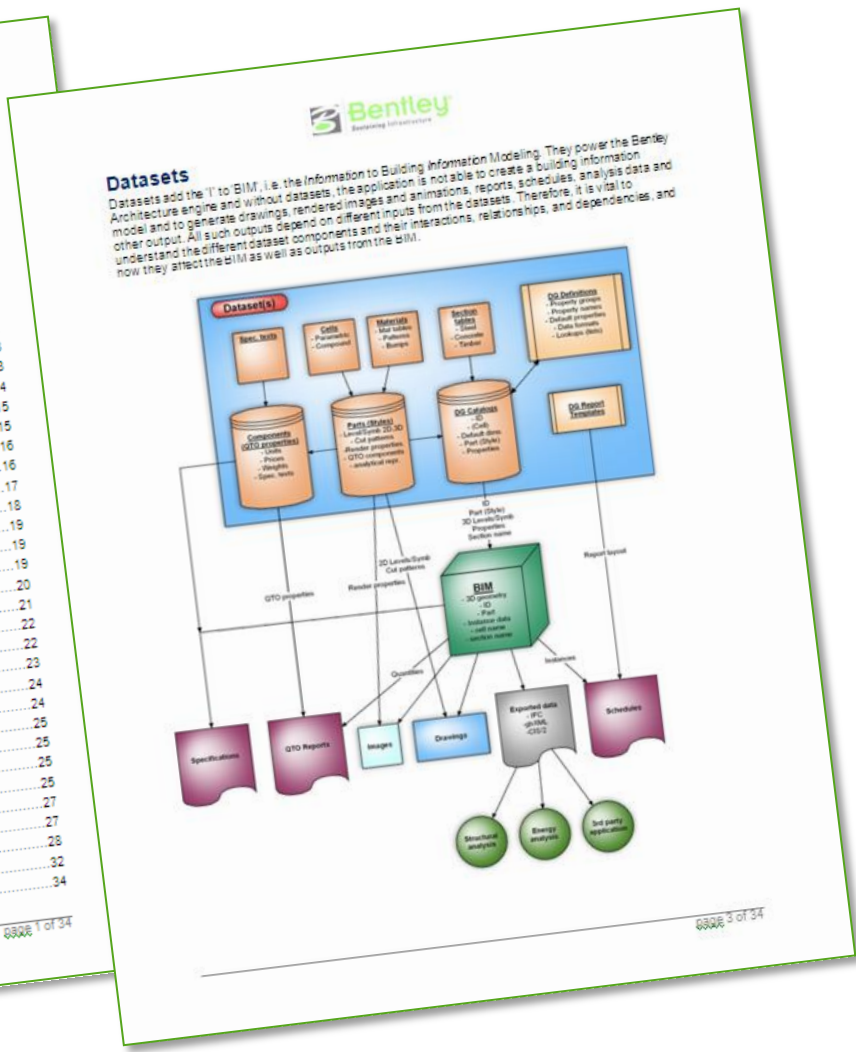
Bentley
Sustaining Infrastructure

Datasets

Datasets add the 'I' to 'BIM', i.e. the Information to Building Information Modeling. They power the Bentley Architecture engine and without datasets, the application is not able to create a building information model and to generate drawings, rendered images and animations, reports, schedules, analysis data and other output. All such outputs depend on different inputs from the datasets. Therefore, it is vital to understand the different dataset components and their interactions, relationships, and dependencies, and how they affect the BIM as well as outputs from the BIM.

Dataset(s)

Spec. texts

Cells
- Parametric
- Compound

Materials
- Mat tables
- Patterns
- Bumps

Section tables
- Steel
- Concrete
- Timber

DG Definitions
- Property groups
- Property names
- Default properties
- Data formats
- Lookups (lists)

Components (QTO properties)
- Units
- Prices
- Weights
- Spec. texts

Parts (Styles)
Level/Symb 2D 3D
- Cut patterns
- Render properties
- QTO components
- analytical reps

DG Catalogs
- ID
- (Cell)
- Default dims
- Part (Style)
- Properties

DG Report Templates

ID
Part (Style)
3D Levels/Symb
Properties
Section name

2D Levels/Symb
Cut patterns

Render properties

QTO properties

Report layout

BIM
- 3D geometry
- ID
- Part
- Instance data
- cell name
- section name

Quantities

Instances

Specifications

QTO Reports

Images

Drawings

Exported data
- IFC
- gbXML
- CIS/2

Schedules

Structural analysis

Energy analysis

3rd party application

page 3 of 34

3
4
5
15
16
16
17
18
19
19
19
20
21
22
22
23
24
24
25
25
25
25
27
27
28
32
34

page 1 of 34